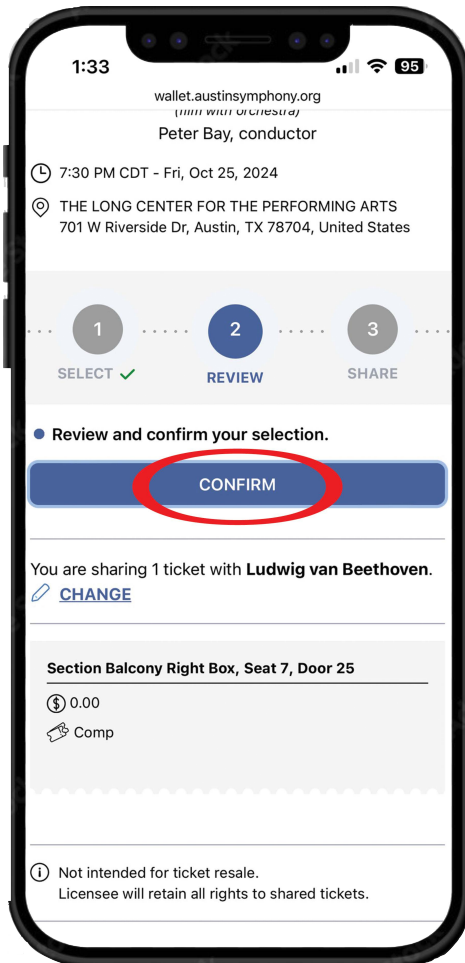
1:33

95

wallet.austinsymphony.org

(film with orchestra)

Peter Bay, conductor

7:30 PM CDT - Fri, Oct 25, 2024

THE LONG CENTER FOR THE PERFORMING ARTS
701 W Riverside Dr, Austin, TX 78704, United States

1 SELECT ✓

2 REVIEW

3 SHARE

Review and confirm your selection.

CONFIRM

You are sharing 1 ticket with **Ludwig van Beethoven**.

CHANGE

Section Balcony Right Box, Seat 7, Door 25

0.00

Comp

Not intended for ticket resale.
Licensee will retain all rights to shared tickets.